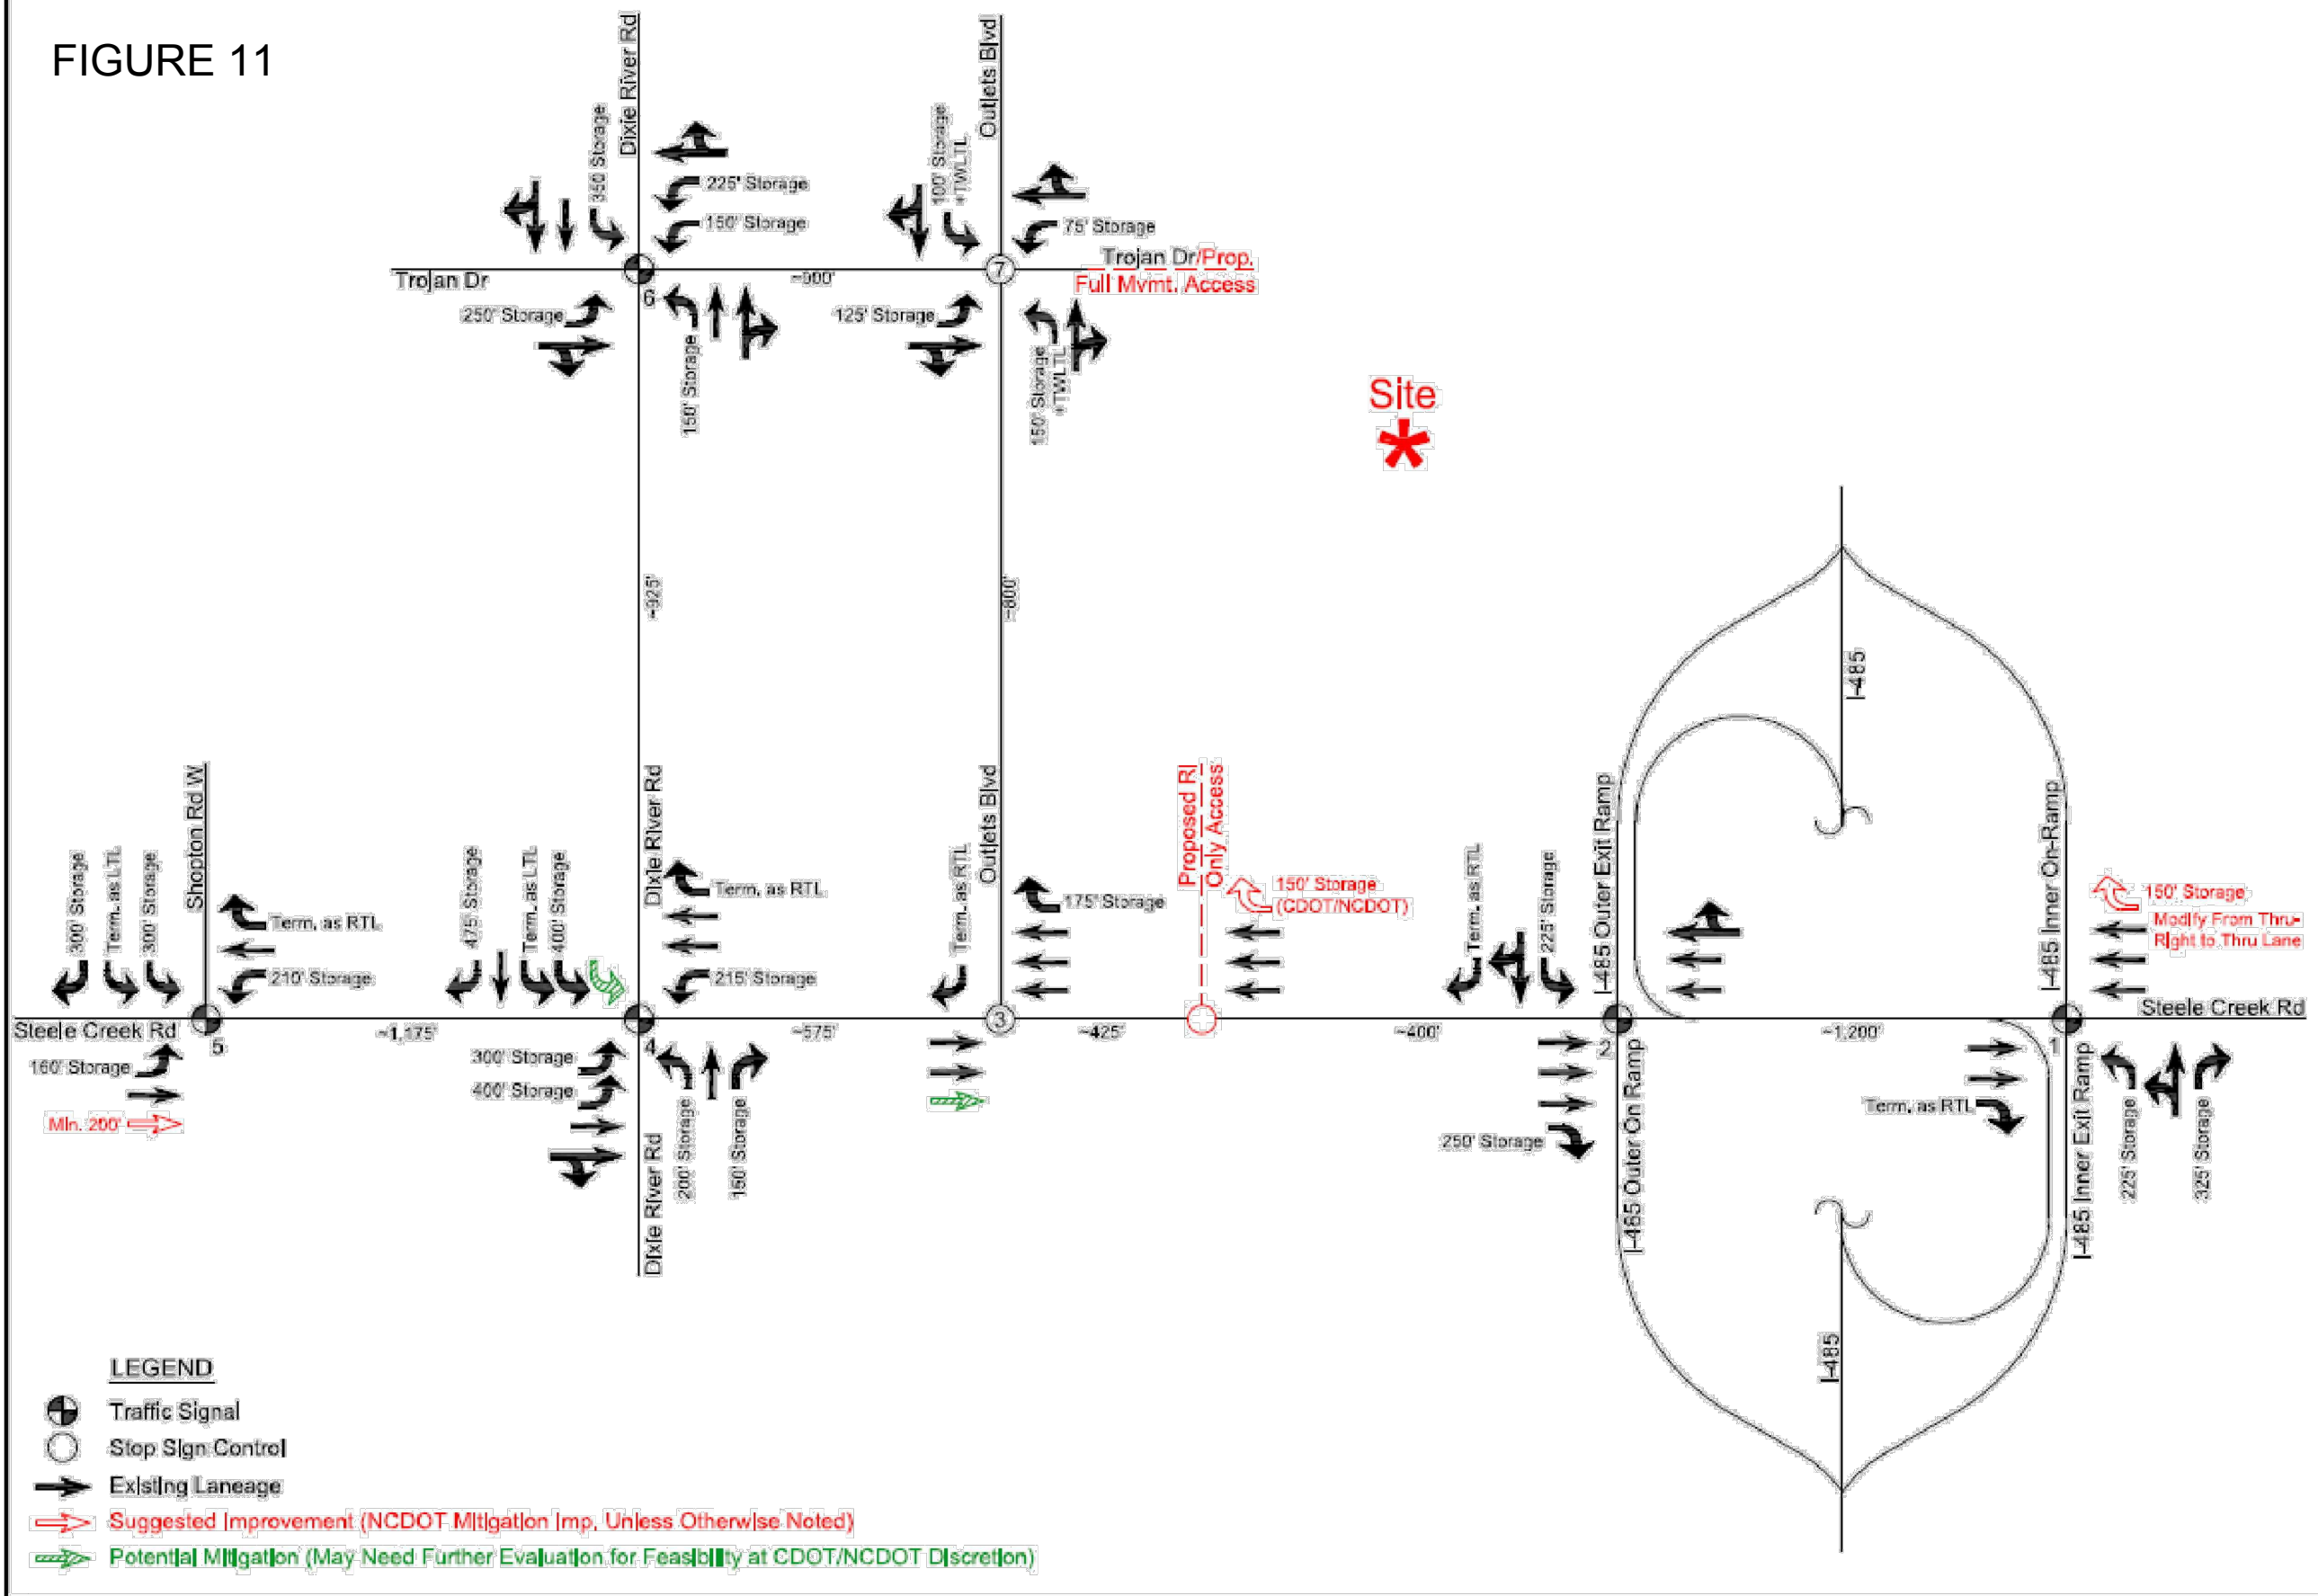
FIGURE 11

Dixie River Rd
350' Storage
225' Storage
150' Storage
Outlets Blvd
100' Storage +TWLTL
75' Storage
Trojan Dr
~900'
Trojan Dr/Prop. Full Mvmt. Access
6
7
250' Storage
150' Storage
125' Storage
150' Storage +TWLTL

Site

~925'
~800'

I-485

Shopton Rd W
300' Storage
Term. as LTL
300' Storage
Term. as RTL
210' Storage
475' Storage
Term. as LTL
400' Storage
Dixie River Rd
Term. as RTL
215' Storage
Term. as RTL
Outlets Blvd
175' Storage
Proposed RI Only Access
150' Storage (CDOT/NCDOT)
Term. as RTL
225' Storage
I-485 Outer Exit Ramp
I-485 Inner On-Ramp
150' Storage
Modify From Thru-Right to Thru Lane

Steele Creek Rd
5
~1,175'
4
~575'
3
~425'
~400'
2
~1,200'
1
Steele Creek Rd

160' Storage
Min. 200'
300' Storage
400' Storage
200' Storage
160' Storage
Dixie River Rd
250' Storage
I-485 Outer On Ramp
Term. as RTL
I-485 Inner Exit Ramp
225' Storage
325' Storage

I-485

LEGEND
Traffic Signal
Stop Sign Control
Existing Laneage
Suggested Improvement (NCDOT Mitigation Imp. Unless Otherwise Noted)
Potential Mitigation (May Need Further Evaluation for Feasibility at CDOT/NCDOT Discretion)